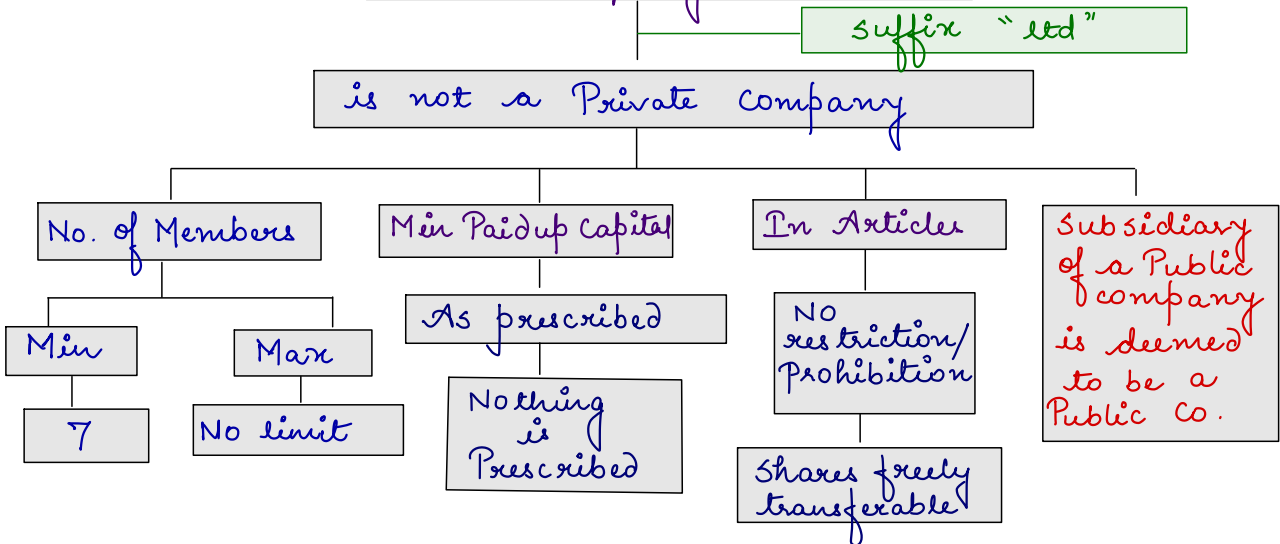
suffix "ltd"

is not a Private Company

No. of Members

Min

7

Max

No limit

Min Paidup capital

As prescribed

Nothing is Prescribed

In Articles

No restriction/ Prohibition

Shares freely transferable

Subsidiary of a Public company is deemed to be a Public co.